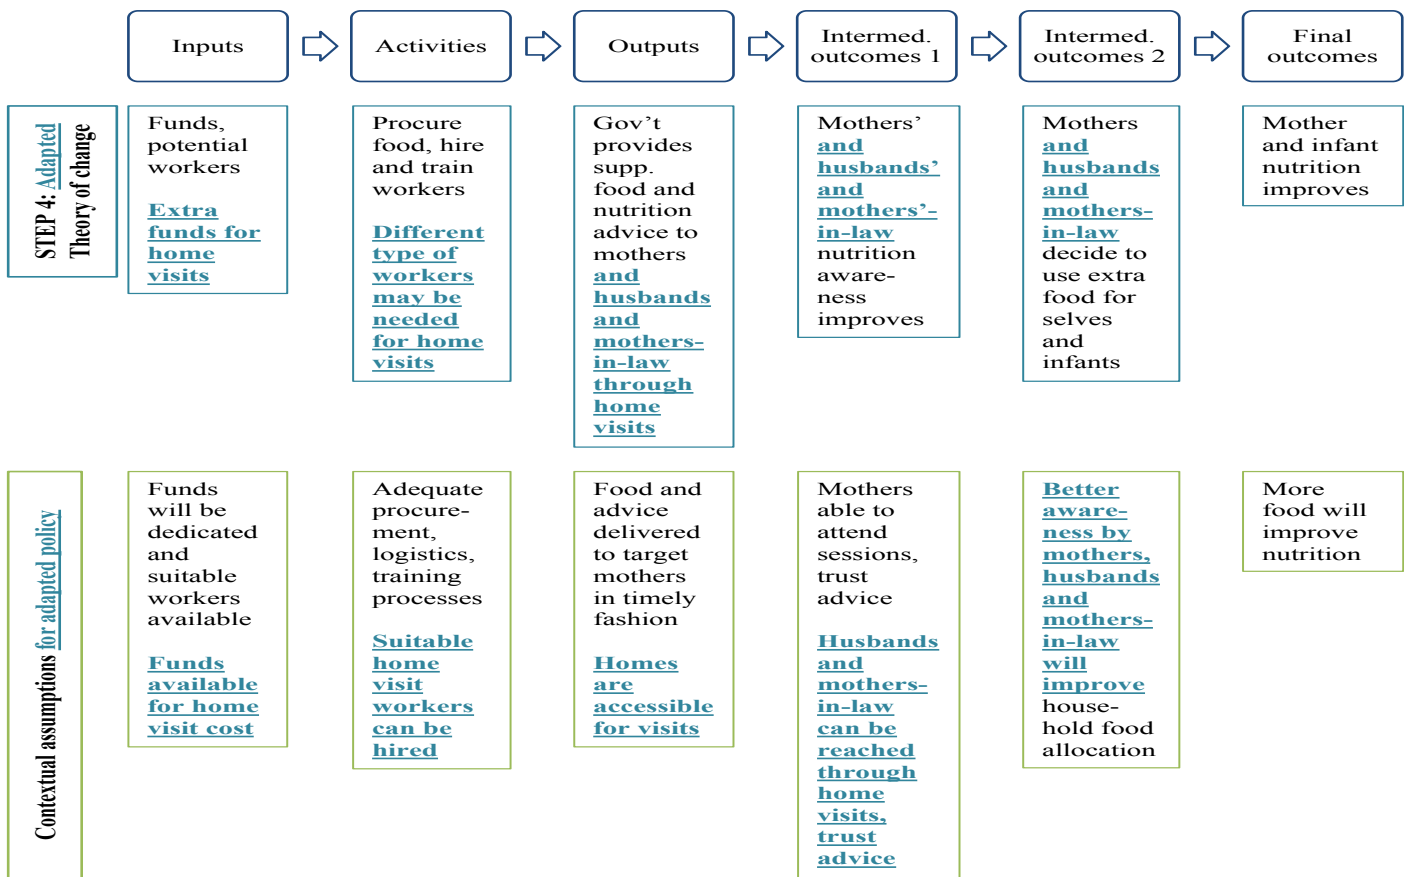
Inputs

Activities

Outputs

Intermed. outcomes 1

Intermed. outcomes 2

Final outcomes

STEP 4: Adapted Theory of change

Funds, potential workers

Extra funds for home visits

Procure food, hire and train workers

Different type of workers may be needed for home visits

Gov't provides supp. food and nutrition advice to mothers and husbands and mothers-in-law through home visits

Mothers' and husbands' and mothers'-in-law nutrition awareness improves

Mothers and husbands and mothers-in-law decide to use extra food for selves and infants

Mother and infant nutrition improves

Contextual assumptions for adapted policy

Funds will be dedicated and suitable workers available

Funds available for home visit cost

Adequate procurement, logistics, training processes

Suitable home visit workers can be hired

Food and advice delivered to target mothers in timely fashion

Homes are accessible for visits

Mothers able to attend sessions, trust advice

Husbands and mothers-in-law can be reached through home visits, trust advice

Better awareness by mothers, husbands and mothers-in-law will improve household food allocation

More food will improve nutrition